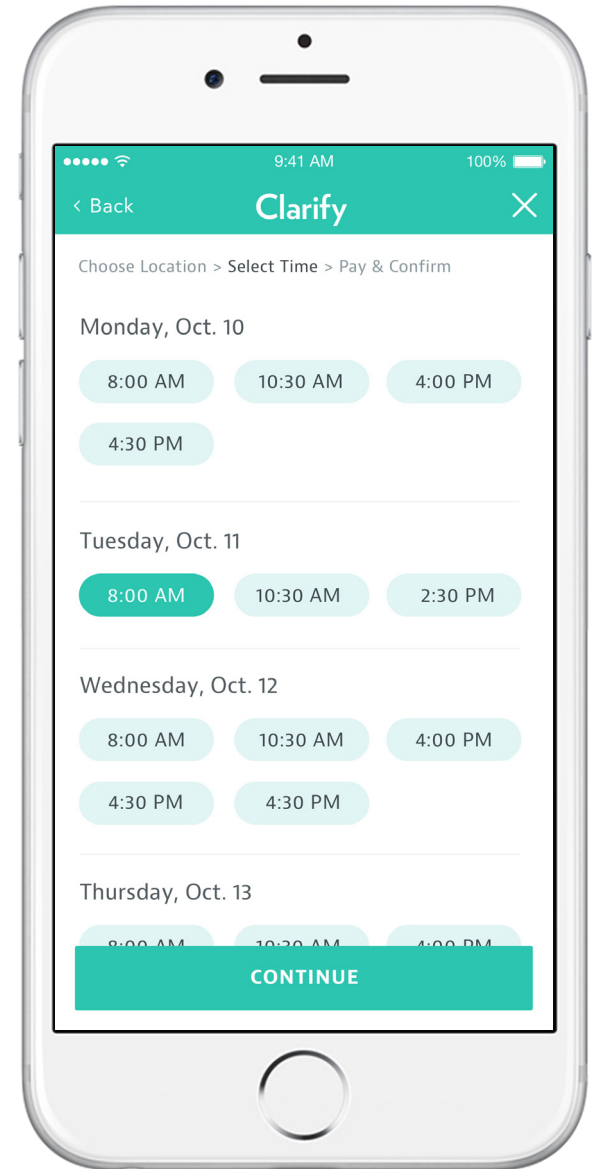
9:41 AM 100%

‹ Back Clarify ✕

Choose Location > Select Time > Pay & Confirm

Monday, Oct. 10

8:00 AM 10:30 AM 4:00 PM

4:30 PM

Tuesday, Oct. 11

8:00 AM 10:30 AM 2:30 PM

Wednesday, Oct. 12

8:00 AM 10:30 AM 4:00 PM

4:30 PM 4:30 PM

Thursday, Oct. 13

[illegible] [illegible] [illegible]

CONTINUE